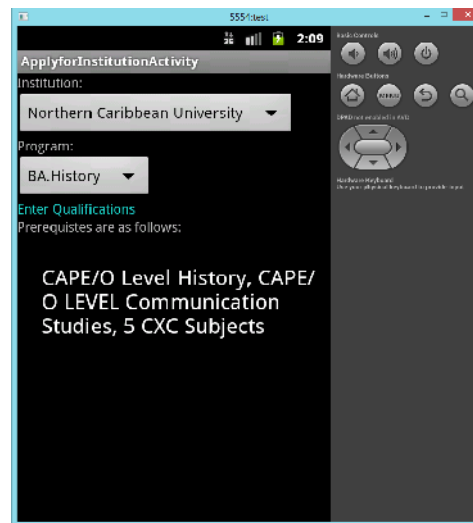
5554:test

2:09

ApplyforInstitutionActivity

Institution:

Northern Caribbean University

Program:

BA.History

Enter Qualifications

Prerequistes are as follows:

CAPE/O Level History, CAPE/O LEVEL Communication Studies, 5 CXC Subjects

Basic Controls

Hardware Buttons

MENU

DPAD not enabled in AVD

Hardware Keyboard

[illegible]